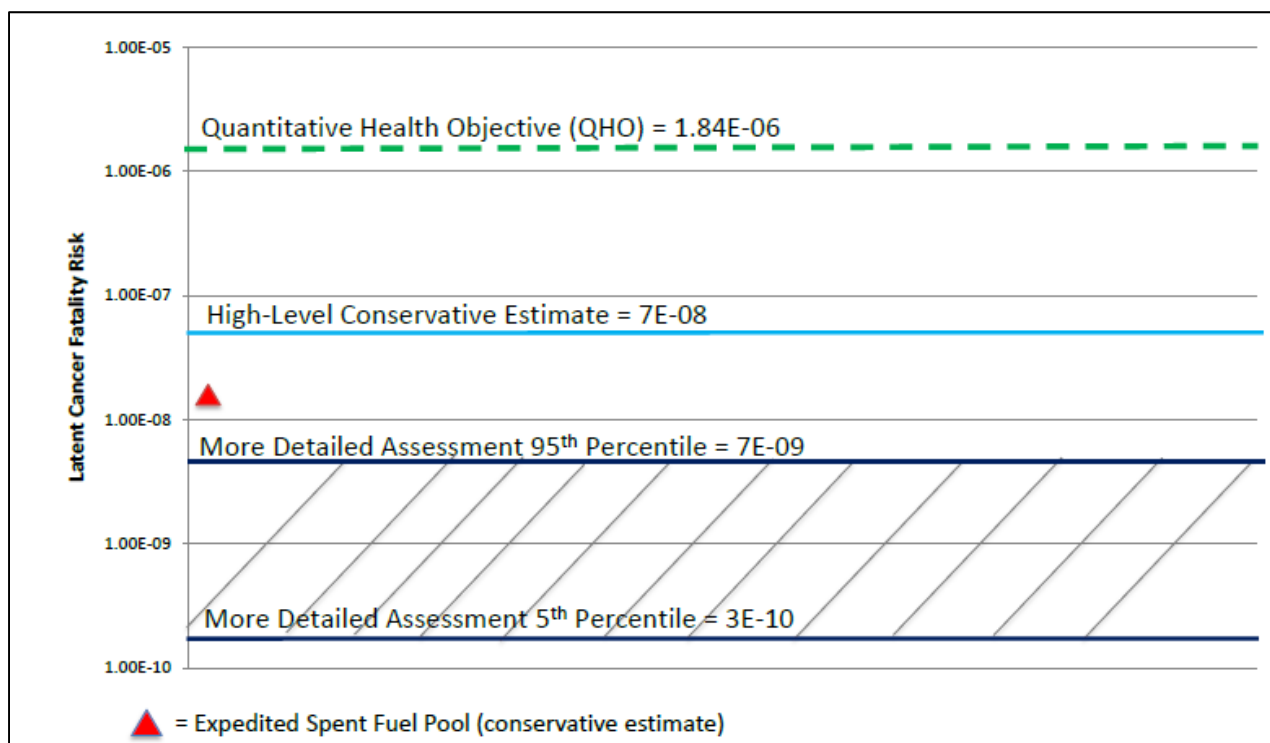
1.00E-05

Quantitative Health Objective (QHO) = 1.84E-06

1.00E-06

Latent Cancer Fatality Risk

1.00E-07

High-Level Conservative Estimate = 7E-08

1.00E-08

More Detailed Assessment 95$^{th}$ Percentile = 7E-09

1.00E-09

More Detailed Assessment 5$^{th}$ Percentile = 3E-10

1.00E-10

= Expedited Spent Fuel Pool (conservative estimate)